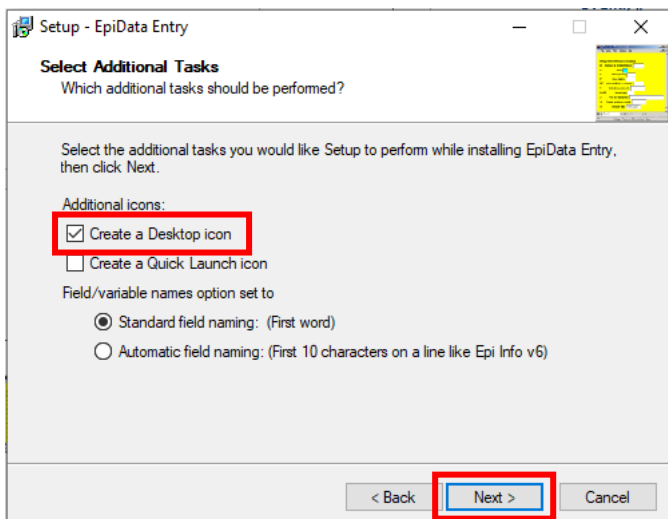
Setup - EpiData Entry

Select Additional Tasks
Which additional tasks should be performed?

Select the additional tasks you would like Setup to perform while installing EpiData Entry, then click Next.

Additional icons:

Create a Desktop icon

Create a Quick Launch icon

Field/variable names option set to

Standard field naming: (First word)

Automatic field naming: (First 10 characters on a line like Epi Info v6)

< Back
Next >
Cancel